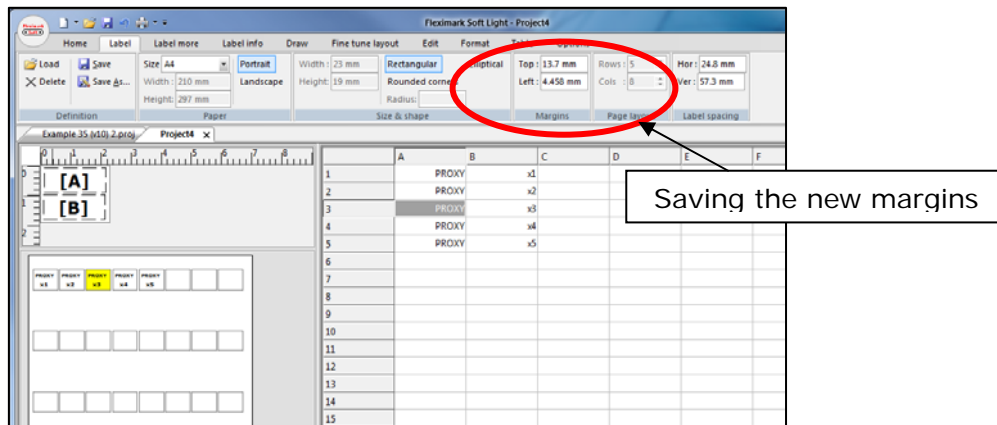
Fleximark Soft Light - Project4

Home Label Label more Label info Draw Fine tune layout Edit Format Table Options

Load Save
Delete Save As...
Definition

Size A4 Portrait
Width : 210 mm Landscape
Height: 297 mm
Paper

Width : 23 mm Rectangular Elliptical
Height: 19 mm Rounded corner
Radius:
Size & shape

Top : 13.7 mm
Left : 4.458 mm
Margins

Rows : 5
Cols : 8
Page layout

Hor : 24.8 mm
Ver : 57.3 mm
Label spacing

Example 35 (v10) 2.proj Project4

[A]
[B]

PROXY x1 PROXY x2 PROXY x3 PROXY x4 PROXY x5

| | A | B | C | D | E | F |
|---|---|---|---|---|---|---|
| 1 | PROXY | x1 | | | | |
| 2 | PROXY | x2 | | | | |
| 3 | PROXY | x3 | | | | |
| 4 | PROXY | x4 | | | | |
| 5 | PROXY | x5 | | | | |
| 6 | | | | | | |
| 7 | | | | | | |
| 8 | | | | | | |
| 9 | | | | | | |
| 10 | | | | | | |
| 11 | | | | | | |
| 12 | | | | | | |
| 13 | | | | | | |
| 14 | | | | | | |
| 15 | | | | | | |

Saving the new margins